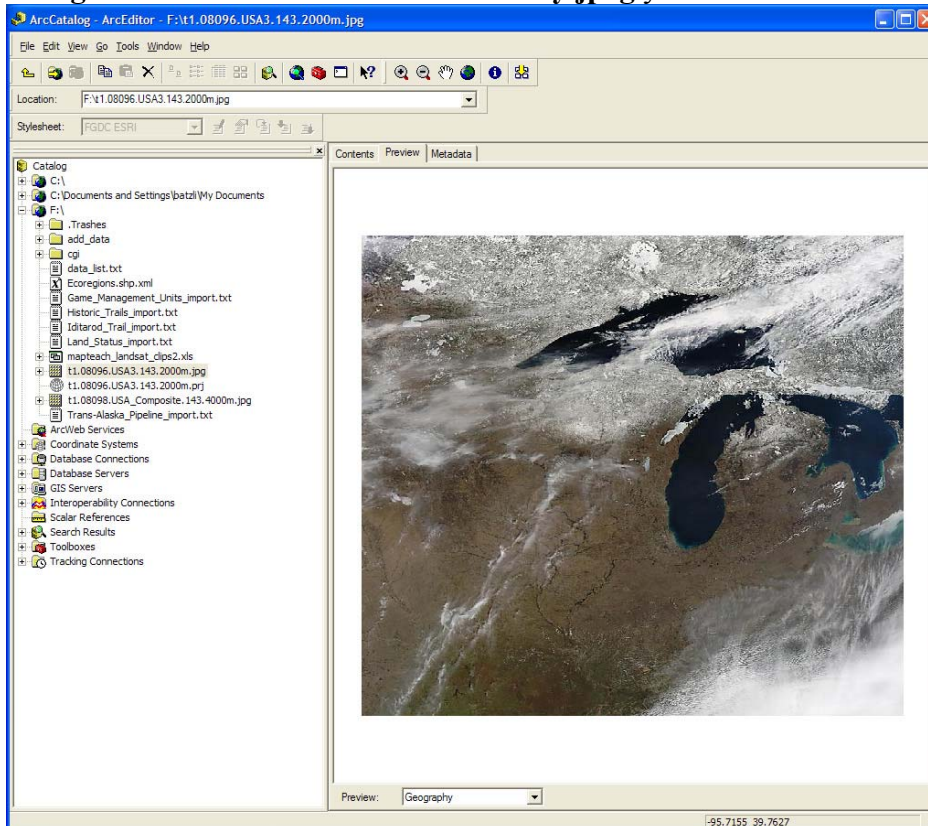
ArcCatalog - ArcEditor - F:\t1.08096.USA3.143.2000m.jpg

File Edit View Go Tools Window Help

Location: F:\t1.08096.USA3.143.2000m.jpg

Stylesheet: FGDC ESRI

Contents Preview Metadata

Catalog
C:\
C:\Documents and Settings\batzli\My Documents
F:\
.Trashes
add_data
cgi
data_list.txt
Ecoregions.shp.xml
Game_Management_Units_import.txt
Historic_Trails_import.txt
Iditarod_Trail_import.txt
Land_Status_import.txt
mapteach_landsat_clips2.xls
t1.08096.USA3.143.2000m.jpg
t1.08096.USA3.143.2000m.prj
t1.08098.USA_Composite.143.4000m.jpg
Trans-Alaska_Pipeline_import.txt
ArcWeb Services
Coordinate Systems
Database Connections
Database Servers
GIS Servers
Interoperability Connections
Scalar References
Search Results
Toolboxes
Tracking Connections

Preview: Geography

-95.7155 39.7627